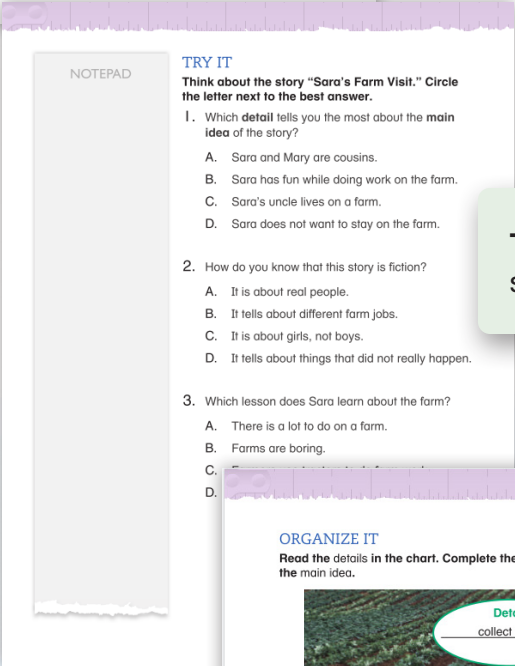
NOTEPAD

TRY IT

Think about the story "Sara's Farm Visit." Circle the letter next to the best answer.

1. Which detail tells you the most about the main idea of the story?

A. Sara and Mary are cousins.

B. Sara has fun while doing work on the farm.

C. Sara's uncle lives on a farm.

D. Sara does not want to stay on the farm.

2. How do you know that this story is fiction?

A. It is about real people.

B. It tells about different farm jobs.

C. It is about girls, not boys.

D. It tells about things that did not really happen.

3. Which lesson does Sara learn about the farm?

A. There is a lot to do on a farm.

B. Farms are boring.

C. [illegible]

D. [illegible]

T

S

ORGANIZE IT

Read the details in the chart. Complete the the main idea.

Det

collect